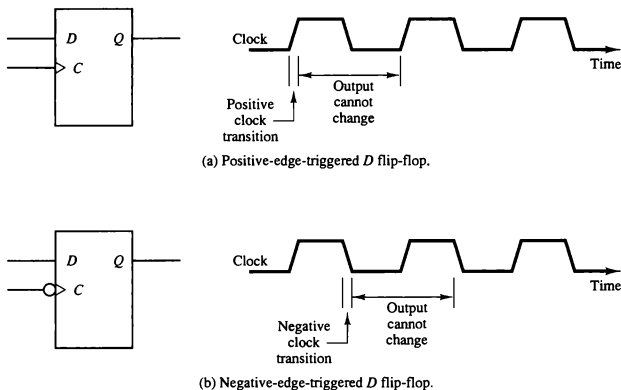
D Q
C

Clock

Time

Positive clock transition

Output cannot change

(a) Positive-edge-triggered $D$ flip-flop.

D Q
C

Clock

Time

Negative clock transition

Output cannot change

(b) Negative-edge-triggered $D$ flip-flop.